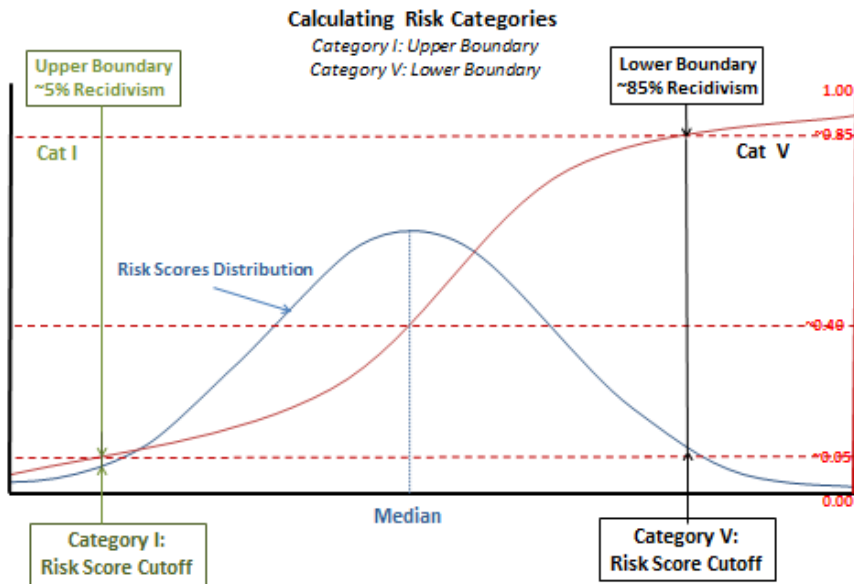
Calculating Risk Categories
Category I: Upper Boundary
Category V: Lower Boundary

Upper Boundary
~5% Recidivism

Lower Boundary
~85% Recidivism

1.00
~0.85
Cat I
Cat V

Risk Scores Distribution

~0.40
~0.05
0.00

Median

Category I:
Risk Score Cutoff

Category V:
Risk Score Cutoff